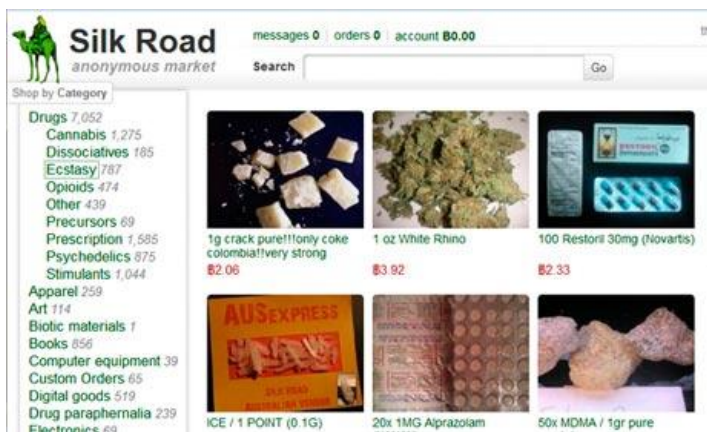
Silk Road
anonymous market

messages 0 | orders 0 | account ฿0.00

Search | Go

Shop by Category

Drugs 7,052
Cannabis 1,275
Dissociatives 185
Ecstasy 787
Opioids 474
Other 439
Precursors 69
Prescription 1,585
Psychedelics 875
Stimulants 1,044
Apparel 259
Art 114
Biotic materials 1
Books 856
Computer equipment 39
Custom Orders 65
Digital goods 519
Drug paraphernalia 239
Electronics 69

1g crack pure!!!only coke colombia!!very strong
฿2.06

1 oz White Rhino
฿3.92

100 Restoril 30mg (Novartis)
฿2.33

AUSEXPRESS

ICE / 1 POINT (0.1G)

20x 1MG Alprazolam

50x MDMA / 1gr pure